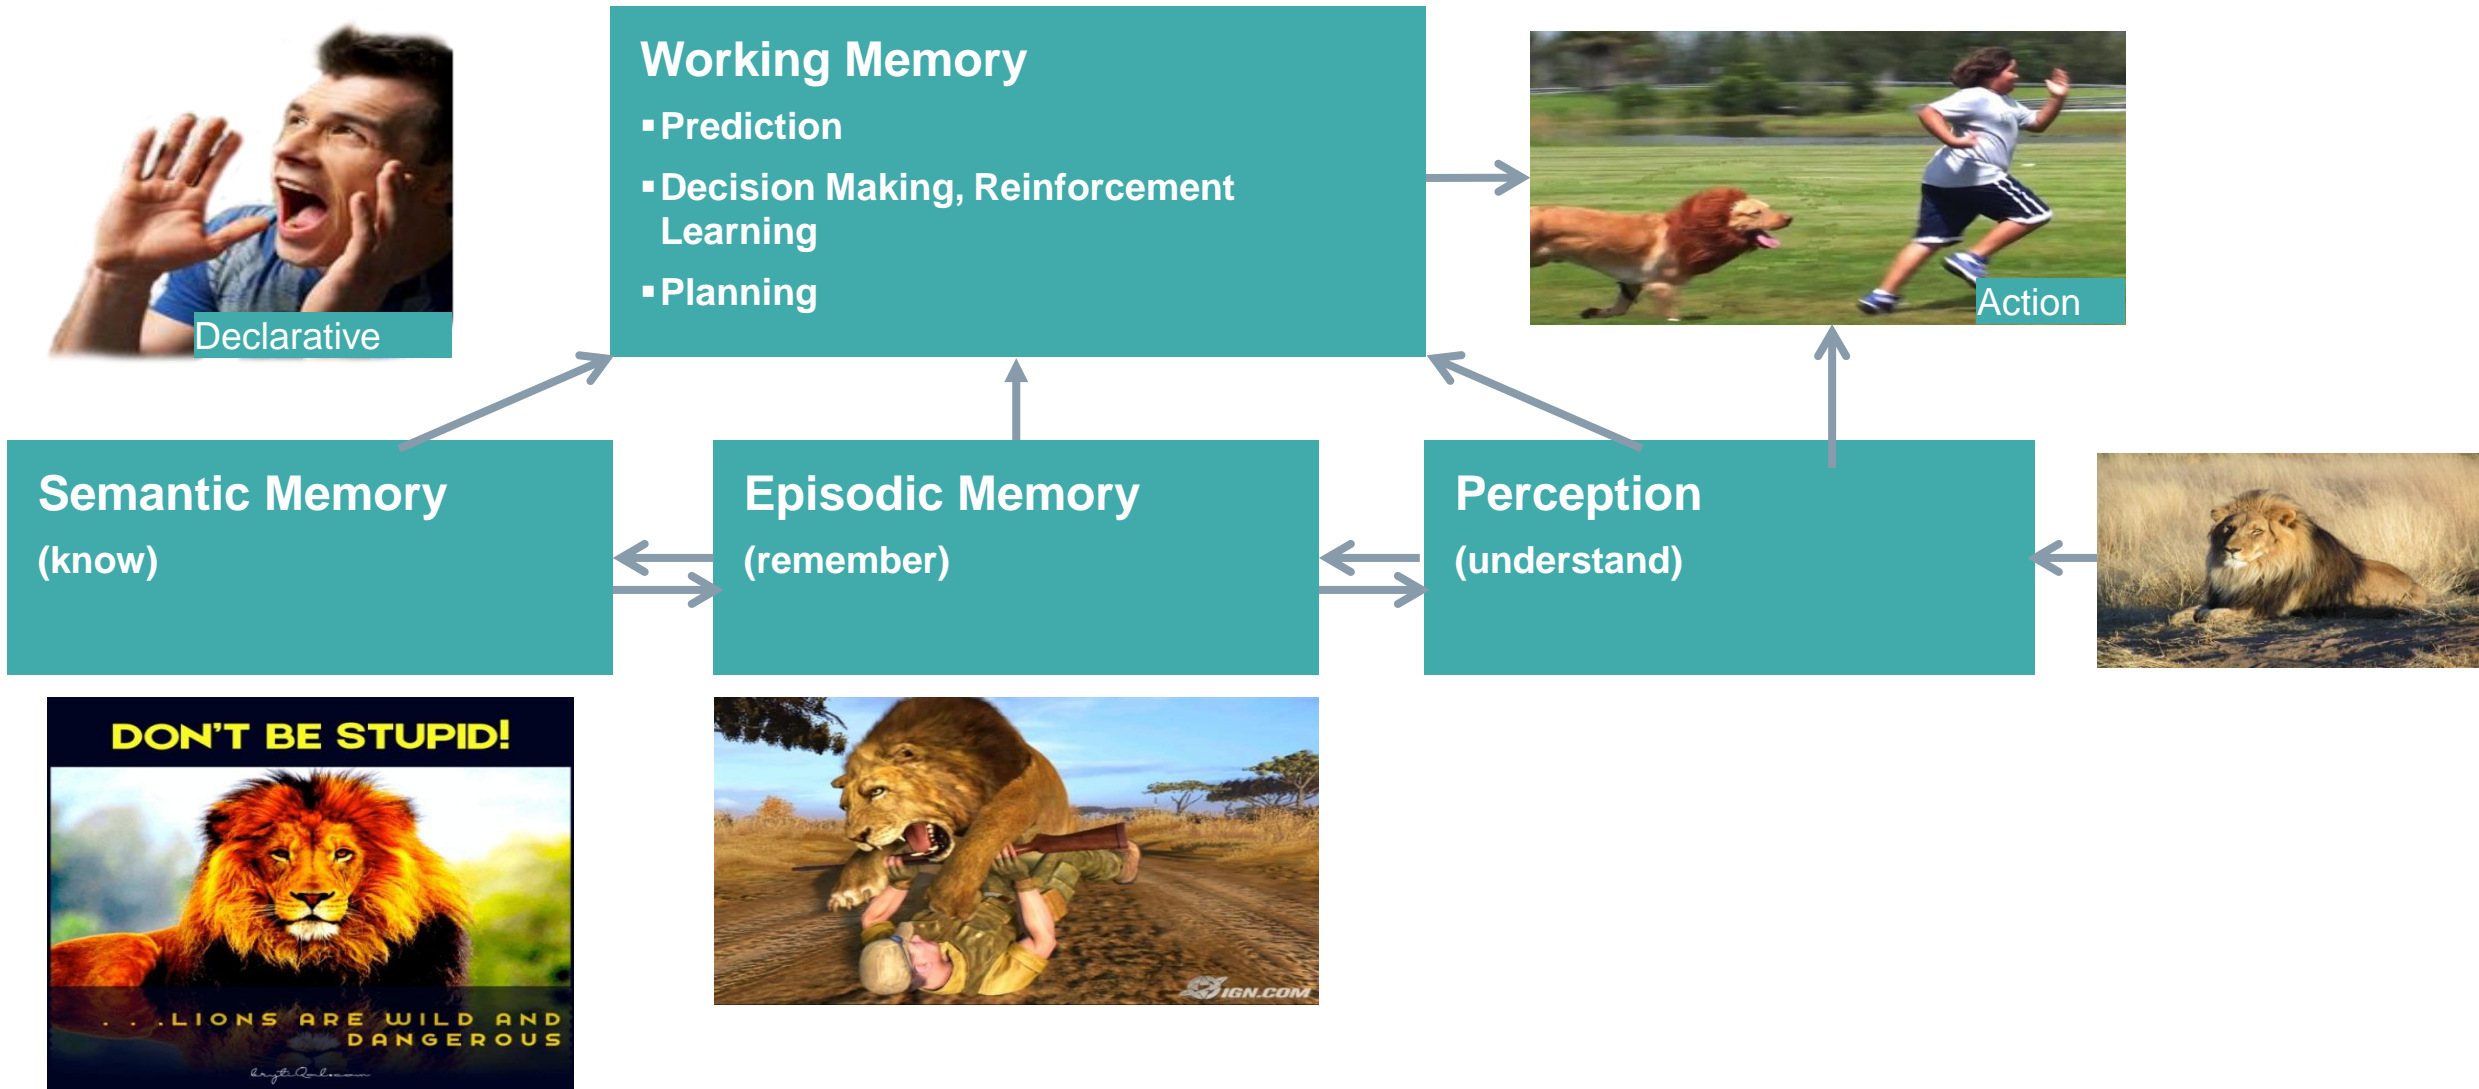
Declarative

Working Memory
▪ Prediction
▪ Decision Making, Reinforcement Learning
▪ Planning

Action

Semantic Memory
(know)

Episodic Memory
(remember)

Perception
(understand)

DON'T BE STUPID!
. . .LIONS ARE WILD AND DANGEROUS
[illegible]

IGN.COM